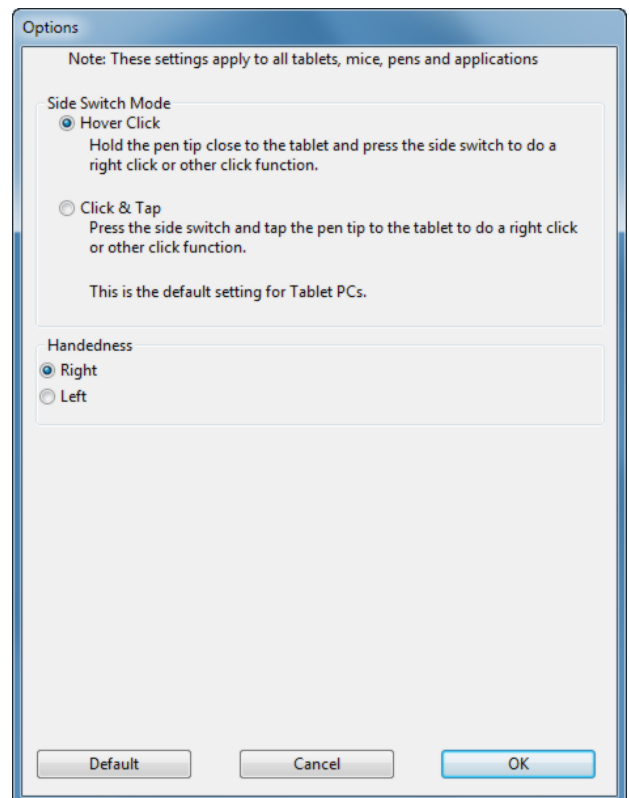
Options

Note: These settings apply to all tablets, mice, pens and applications

Side Switch Mode

Hover Click

Hold the pen tip close to the tablet and press the side switch to do a right click or other click function.

Click & Tap

Press the side switch and tap the pen tip to the tablet to do a right click or other click function.

This is the default setting for Tablet PCs.

Handedness

Right

Left

Default

Cancel

OK